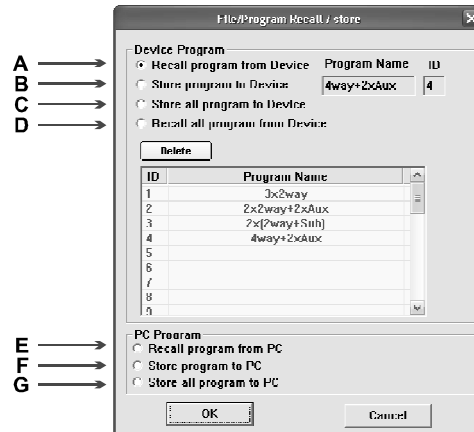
File/Program Recall / store

A
B
C
D

Device Program
Recall program from Device
Store program to Device
Store all program to Device
Recall all program from Device

Program Name
4way+2xAux
ID
4

Delete

| ID | Program Name |
|---|---|
| 1 | 3x2way |
| 2 | 2x2way+2xAux |
| 3 | 2x(2way+Sub) |
| 4 | 4way+2xAux |
| 5 | |
| 6 | |
| 7 | |
| 8 | |
| 9 | |

E
F
G

PC Program
Recall program from PC
Store program to PC
Store all program to PC

OK
Cancel